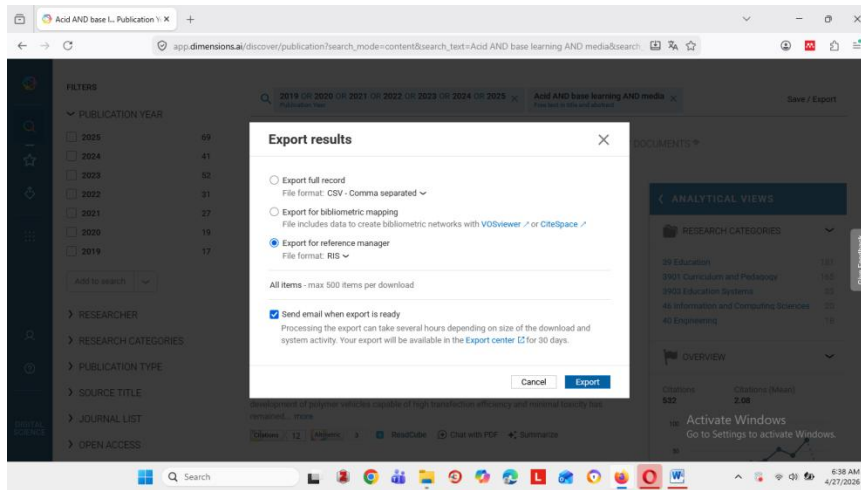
Acid AND base l... Publication Y ×

app.dimensions.ai/discover/publication?search_mode=content&search_text=Acid AND base learning AND media&search

FILTERS

PUBLICATION YEAR

2025 69
2024 41
2023 52
2022 31
2021 27
2020 19
2019 17

Add to search

RESEARCHER

RESEARCH CATEGORIES

PUBLICATION TYPE

SOURCE TITLE

JOURNAL LIST

OPEN ACCESS

2019 OR 2020 OR 2021 OR 2022 OR 2023 OR 2024 OR 2025
Publication Year

Acid AND base learning AND media
Free text in title and abstract

Save / Export

DOCUMENTS

ANALYTICAL VIEWS

RESEARCH CATEGORIES

39 Education
3901 Curriculum and Pedagogy
3903 Education Systems
46 Information and Computing Sciences
40 Engineering

OVERVIEW

Citations 532
Citations (Mean) 2.08

Export results

Export full record
File format: CSV - Comma separated

Export for bibliometric mapping
File includes data to create bibliometric networks with VOSviewer or CiteSpace

Export for reference manager
File format: RIS

All items - max 500 items per download

Send email when export is ready
Processing the export can take several hours depending on size of the download and system activity. Your export will be available in the Export center for 30 days.

Cancel Export

development of polymer vehicles capable of high transfection efficiency and minimal toxicity has remained... more

Citations 12 Altmetric 4 ReadCube Chat with PDF Summarize

Activate Windows
Go to Settings to activate Windows.

Search

6:38 AM
4/27/2026